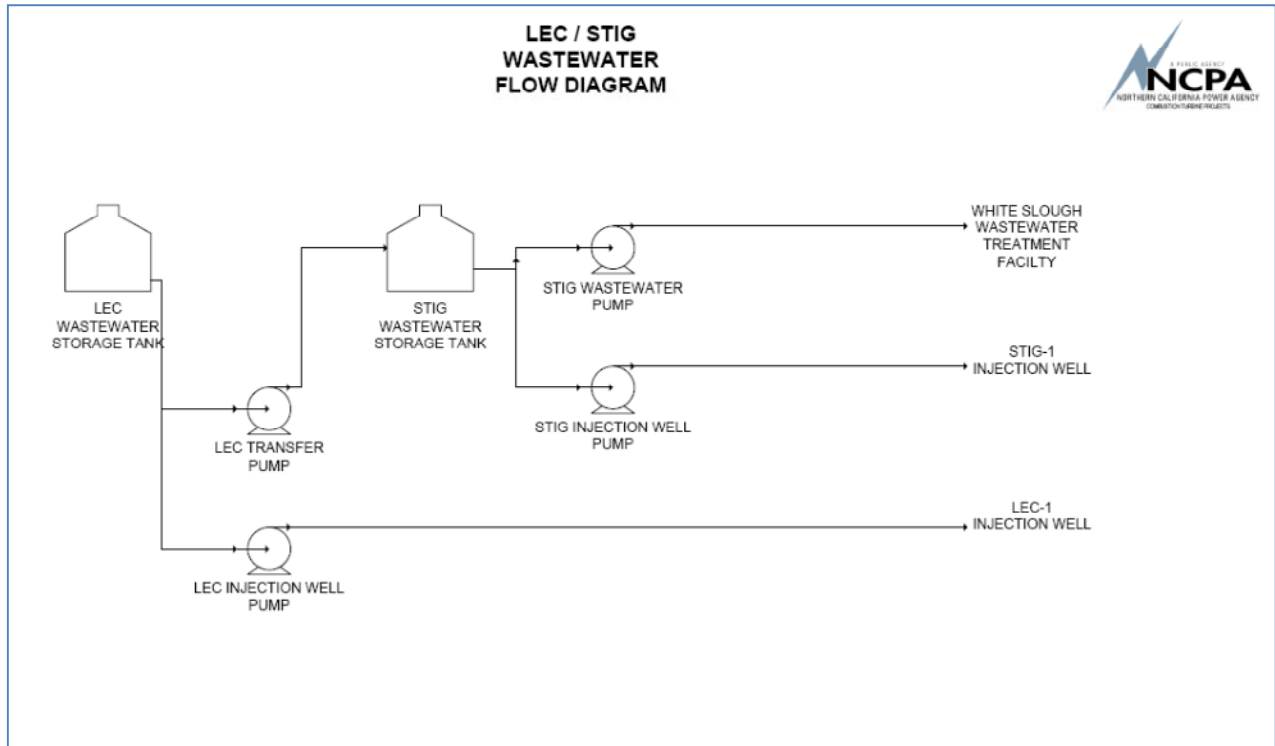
LEC / STIG
WASTEWATER
FLOW DIAGRAM

A PUBLIC AGENCY
NCPA
NORTHERN CALIFORNIA POWER AGENCY
COMBUSTION TURBINE PROJECTS

LEC
WASTEWATER
STORAGE TANK

STIG
WASTEWATER
STORAGE TANK

STIG WASTEWATER
PUMP

WHITE SLOUGH
WASTEWATER
TREATMENT
FACILTY

STIG-1
INJECTION WELL

STIG INJECTION WELL
PUMP

LEC TRANSFER
PUMP

LEC-1
INJECTION WELL

LEC INJECTION WELL
PUMP